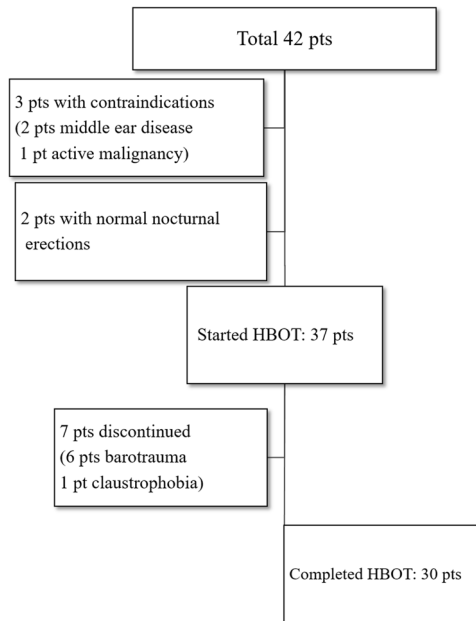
Total 42 pts

3 pts with contraindications
(2 pts middle ear disease
1 pt active malignancy)

2 pts with normal nocturnal erections

Started HBOT: 37 pts

7 pts discontinued
(6 pts barotrauma
1 pt claustrophobia)

Completed HBOT: 30 pts